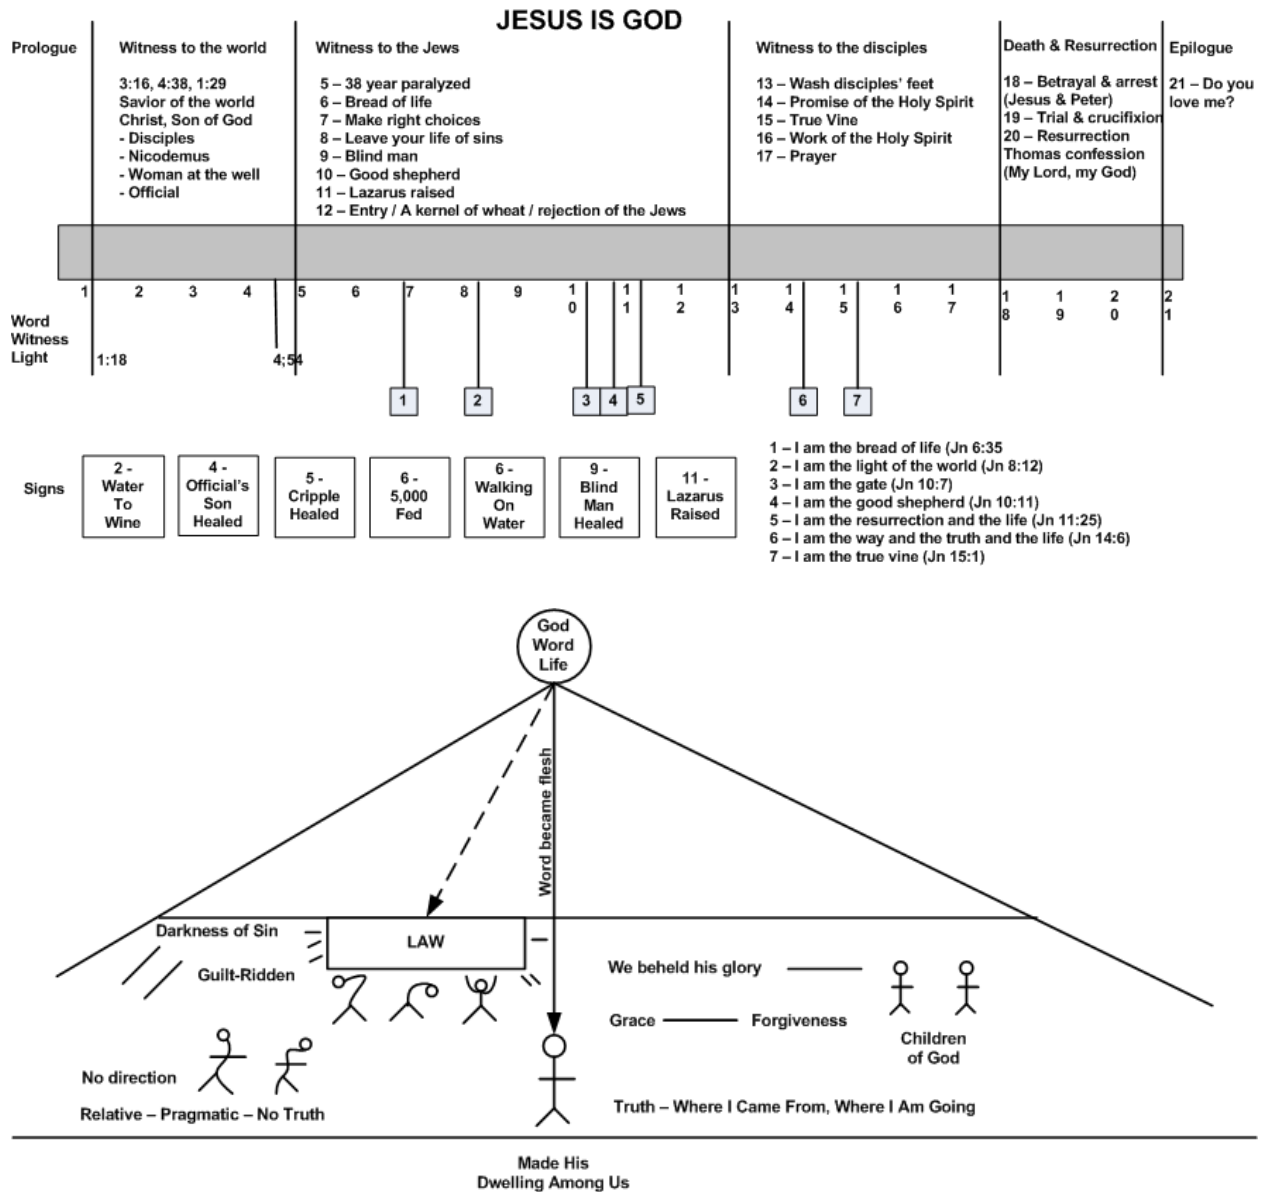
JESUS IS GOD

Prologue

Witness to the world

3:16, 4:38, 1:29
Savior of the world
Christ, Son of God
- Disciples
- Nicodemus
- Woman at the well
- Official

Witness to the Jews

5 – 38 year paralyzed
6 – Bread of life
7 – Make right choices
8 – Leave your life of sins
9 – Blind man
10 – Good shepherd
11 – Lazarus raised
12 – Entry / A kernel of wheat / rejection of the Jews

Witness to the disciples

13 – Wash disciples' feet
14 – Promise of the Holy Spirit
15 – True Vine
16 – Work of the Holy Spirit
17 – Prayer

Death & Resurrection

18 – Betrayal & arrest (Jesus & Peter)
19 – Trial & crucifixion
20 – Resurrection
Thomas confession
(My Lord, my God)

Epilogue

21 – Do you love me?

1 2 3 4 5 6 7 8 9 10 11 12 13 14 15 16 17 18 19 20 21

Word
Witness
Light

1:18

4;54

1 2 3 4 5 6 7

Signs

2 - Water To Wine

4 - Official's Son Healed

5 - Cripple Healed

6 - 5,000 Fed

6 - Walking On Water

9 - Blind Man Healed

11 - Lazarus Raised

1 – I am the bread of life (Jn 6:35
2 – I am the light of the world (Jn 8:12)
3 – I am the gate (Jn 10:7)
4 – I am the good shepherd (Jn 10:11)
5 – I am the resurrection and the life (Jn 11:25)
6 – I am the way and the truth and the life (Jn 14:6)
7 – I am the true vine (Jn 15:1)

God
Word
Life

Word became flesh

Darkness of Sin

LAW

Guilt-Ridden

We beheld his glory

Grace Forgiveness

Children of God

No direction

Relative – Pragmatic – No Truth

Truth – Where I Came From, Where I Am Going

Made His
Dwelling Among Us